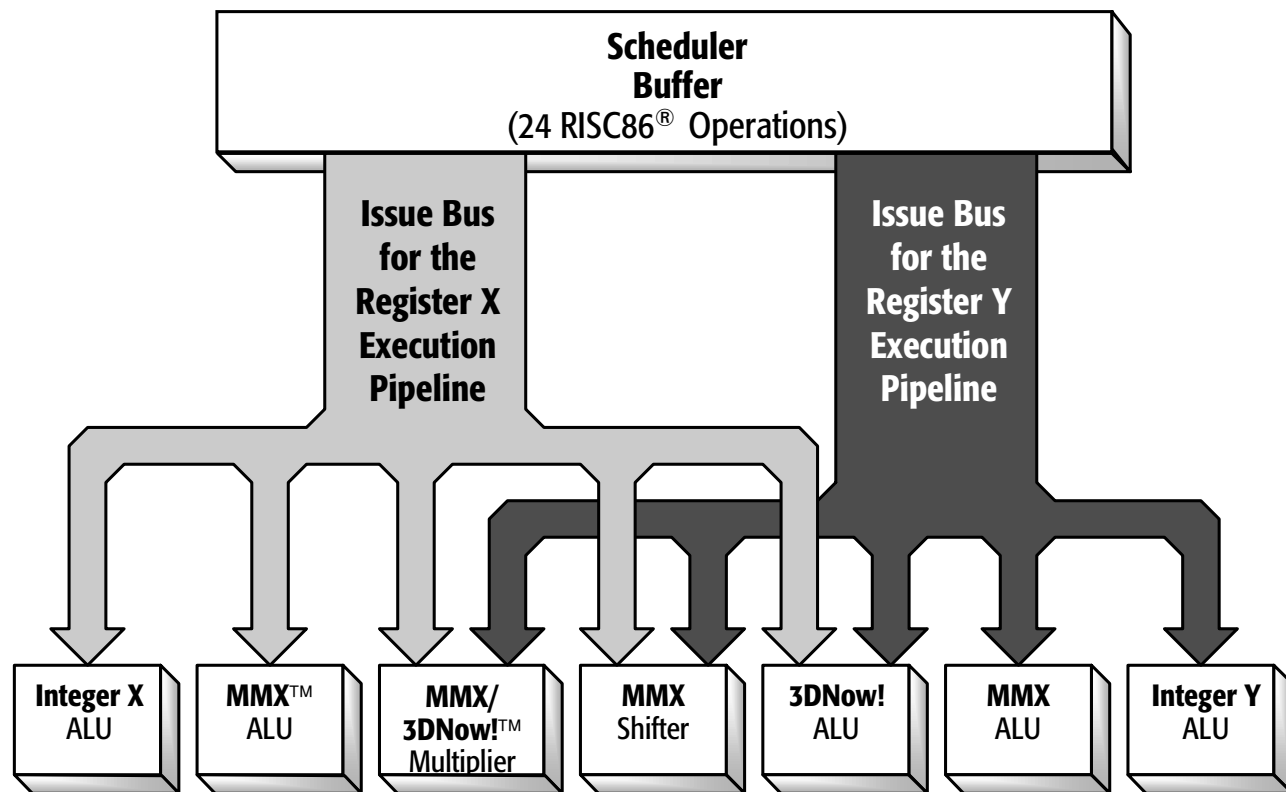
Scheduler
Buffer
(24 RISC86® Operations)

Issue Bus for the Register X Execution Pipeline

Issue Bus for the Register Y Execution Pipeline

Integer X ALU

MMX™ ALU

MMX/ 3DNow!™ Multiplier

MMX Shifter

3DNow! ALU

MMX ALU

Integer Y ALU